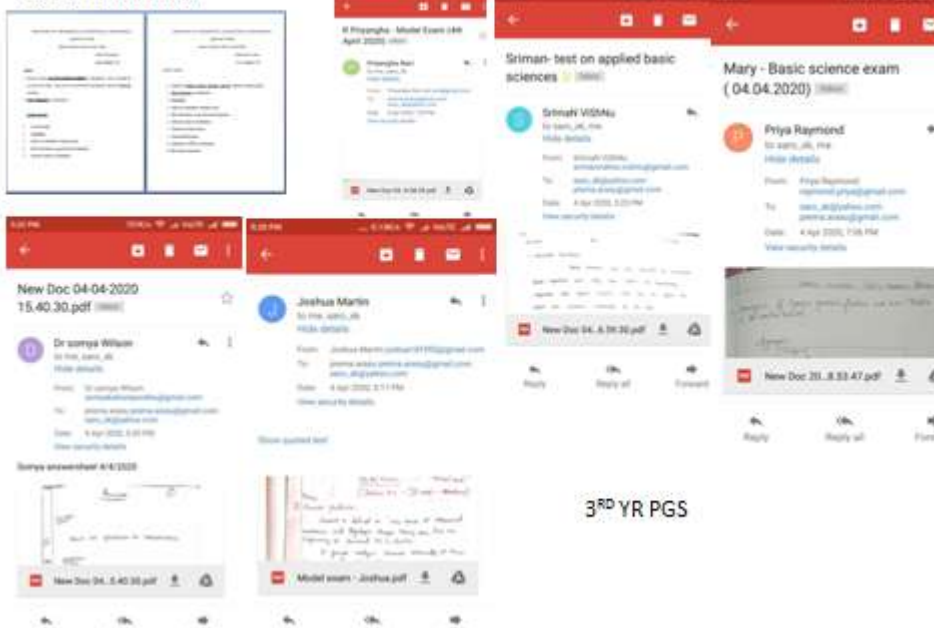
R Priyangha - Model Exam (4th April 2020) Inbox

Priyangha Ravi
to me, sans_sk

New Doc 04..5.39.36.pdf

Sriman- test on applied basic sciences Inbox

Srimahi VISHNu
to sans_sk, me
Hide details

From: Srimahi VISHNu
To:
Date: 4 Apr 2020, 3:23 PM
View security details

New Doc 04..5.39.36.pdf

Reply Reply all Forward

Mary - Basic science exam ( 04.04.2020) Inbox

Priya Raymond
to sans_sk, me
Hide details

From: Priya Raymond
raymond.priya@gmail.com
To: sans_sk@yahoo.com
Date: 4 Apr 2020, 7:06 PM
View security details

New Doc 20..8.53.47.pdf

Reply Reply all Forw

New Doc 04-04-2020 15.40.30.pdf Inbox

Dr somya Wilson
to me, sans_sk
Hide details

From: Dr somya Wilson
To:
sans_sk@yahoo.com
Date: 4 Apr 2020, 3:40 PM
View security details

Somya answersheet 4/4/2020

New Doc 04..5.40.30.pdf

Joshua Martin
to me, sans_sk
Hide details

From: Joshua Martin
To:
sans_sk@yahoo.com
Date: 4 Apr 2020, 3:11 PM
View security details

Show quoted text

Model exam - Joshua.pdf

3$^{RD}$ YR PGS